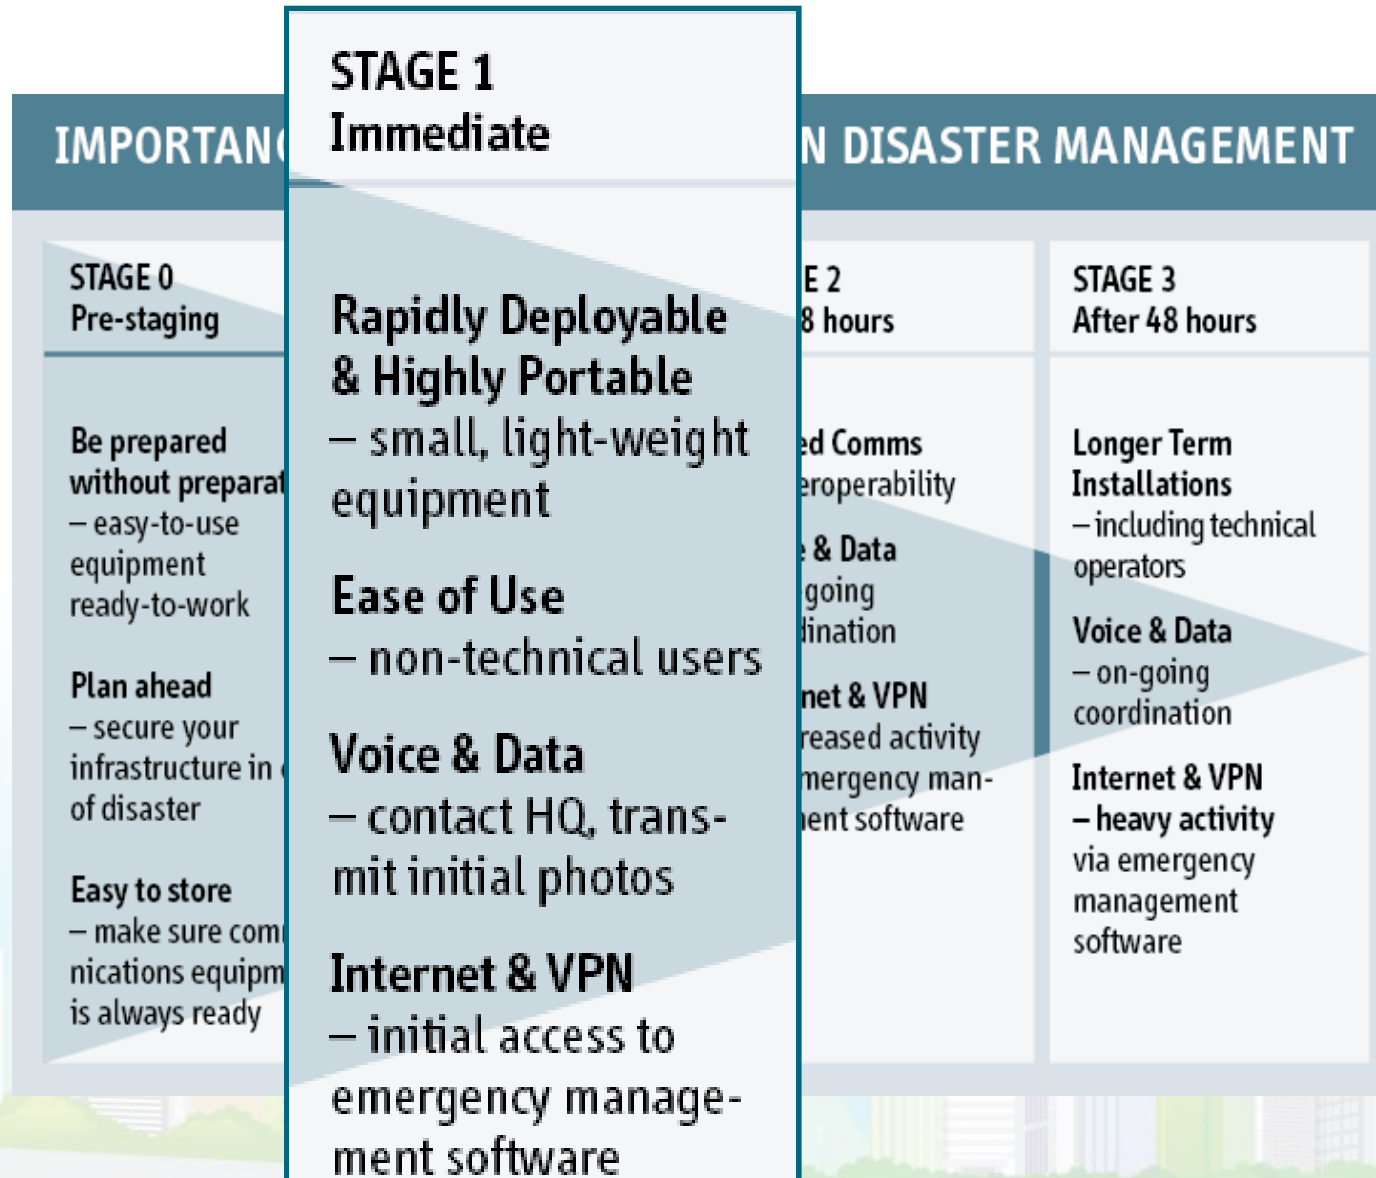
IMPORTAN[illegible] N DISASTER MANAGEMENT

STAGE 0
Pre-staging

Be prepared without preparat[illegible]
– easy-to-use equipment ready-to-work

Plan ahead
– secure your infrastructure in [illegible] of disaster

Easy to store
– make sure com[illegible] nications equipm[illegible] is always ready

STAGE 1
Immediate

Rapidly Deployable & Highly Portable
– small, light-weight equipment

Ease of Use
– non-technical users

Voice & Data
– contact HQ, transmit initial photos

Internet & VPN
– initial access to emergency management software

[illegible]E 2
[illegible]8 hours

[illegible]ed Comms
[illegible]eroperability

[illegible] & Data
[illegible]going
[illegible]dination

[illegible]net & VPN
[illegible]reased activity
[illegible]mergency man-
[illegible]ent software

STAGE 3
After 48 hours

Longer Term Installations
– including technical operators

Voice & Data
– on-going coordination

Internet & VPN
– heavy activity via emergency management software